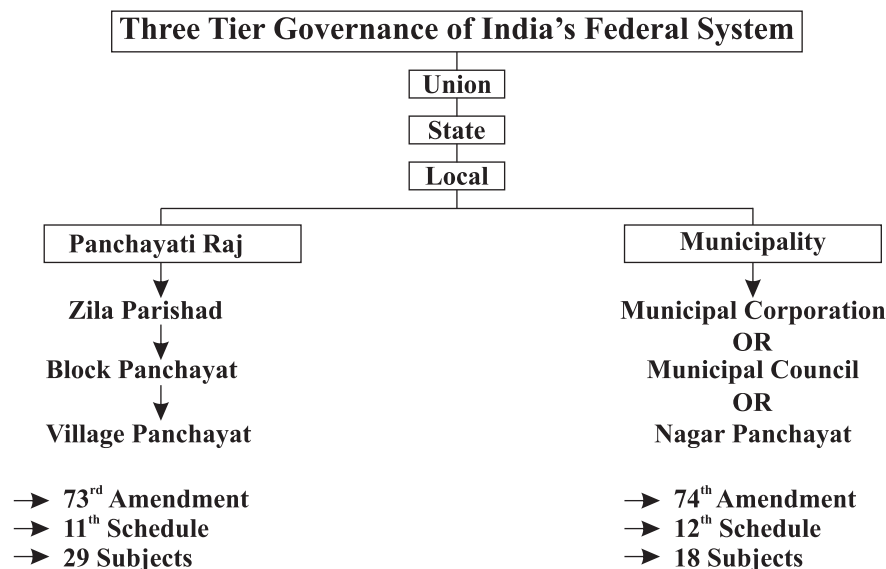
Three Tier Governance of India's Federal System

Union

State

Local

Panchayati Raj

Zila Parishad

Block Panchayat

Village Panchayat

→ 73$^{rd}$ Amendment
→ 11$^{th}$ Schedule
→ 29 Subjects

Municipality

Municipal Corporation
OR
Municipal Council
OR
Nagar Panchayat

→ 74$^{th}$ Amendment
→ 12$^{th}$ Schedule
→ 18 Subjects